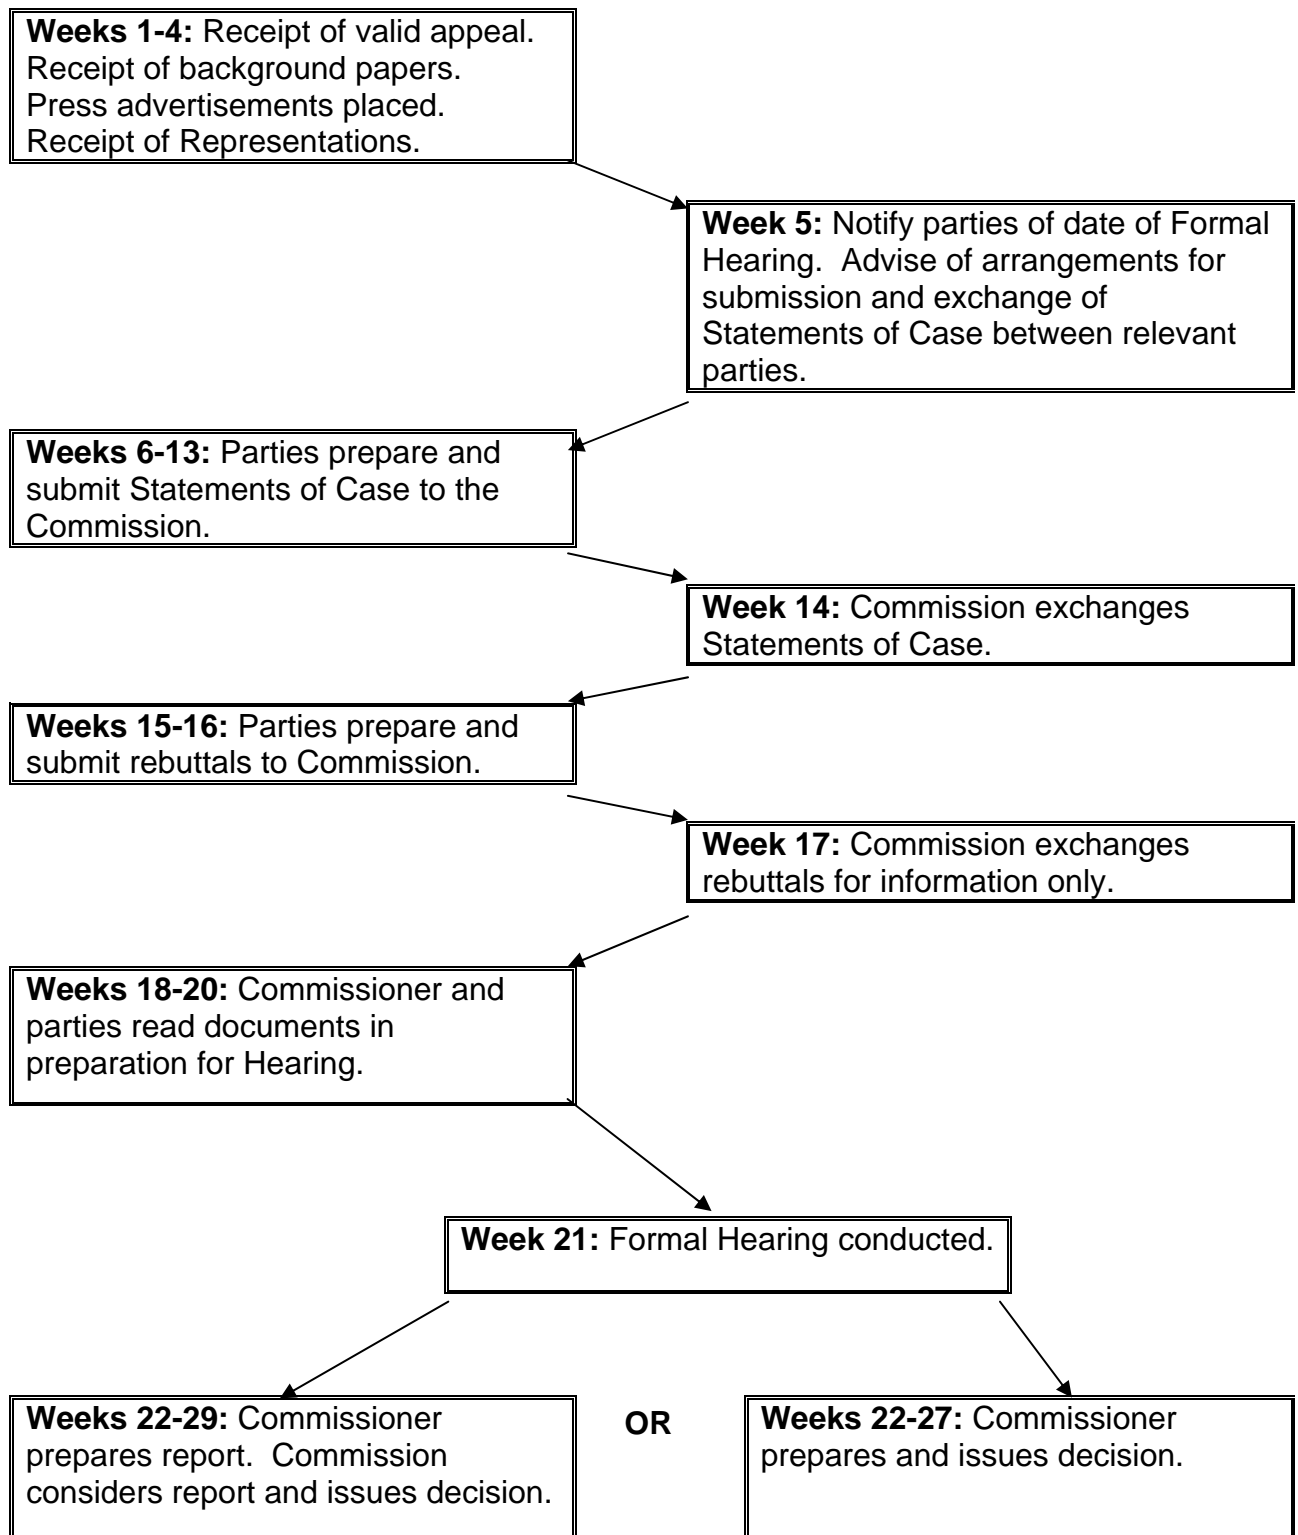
**Weeks 1-4:** Receipt of valid appeal. Receipt of background papers. Press advertisements placed. Receipt of Representations.

**Week 5:** Notify parties of date of Formal Hearing. Advise of arrangements for submission and exchange of Statements of Case between relevant parties.

**Weeks 6-13:** Parties prepare and submit Statements of Case to the Commission.

**Week 14:** Commission exchanges Statements of Case.

**Weeks 15-16:** Parties prepare and submit rebuttals to Commission.

**Week 17:** Commission exchanges rebuttals for information only.

**Weeks 18-20:** Commissioner and parties read documents in preparation for Hearing.

**Week 21:** Formal Hearing conducted.

**Weeks 22-29:** Commissioner prepares report. Commission considers report and issues decision.

**OR**

**Weeks 22-27:** Commissioner prepares and issues decision.